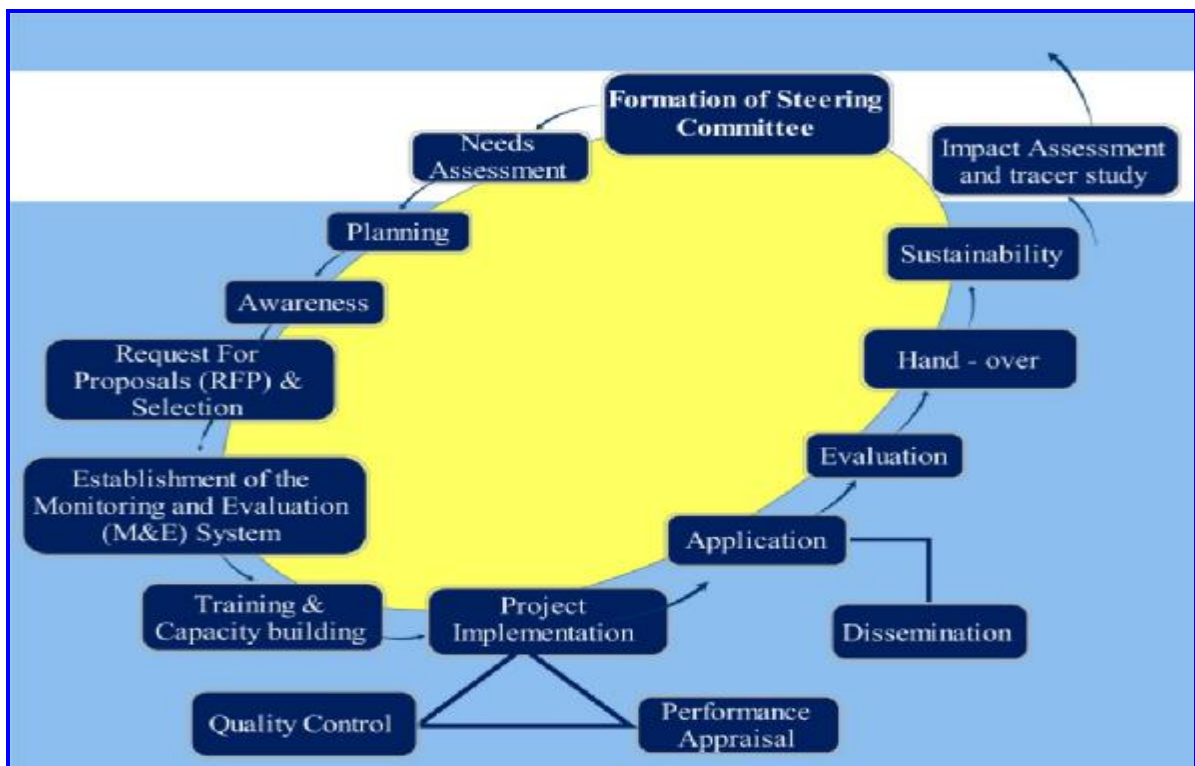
Formation of Steering Committee

Needs Assessment

Planning

Awareness

Request For Proposals (RFP) & Selection

Establishment of the Monitoring and Evaluation (M&E) System

Training & Capacity building

Project Implementation

Quality Control

Performance Appraisal

Application

Dissemination

Evaluation

Hand - over

Sustainability

Impact Assessment and tracer study